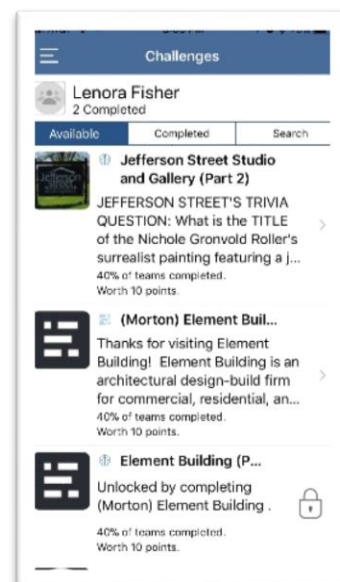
Challenges

Lenora Fisher
2 Completed

Available | Completed | Search

Jefferson Street Studio and Gallery (Part 2)
JEFFERSON STREET'S TRIVIA QUESTION: What is the TITLE of the Nichole Gronvold Roller's surrealist painting featuring a j...
40% of teams completed.
Worth 10 points.

(Morton) Element Buil...
Thanks for visiting Element Building! Element Building is an architectural design-build firm for commercial, residential, an...
40% of teams completed.
Worth 10 points.

Element Building (P...
Unlocked by completing (Morton) Element Building .
40% of teams completed.
Worth 10 points.